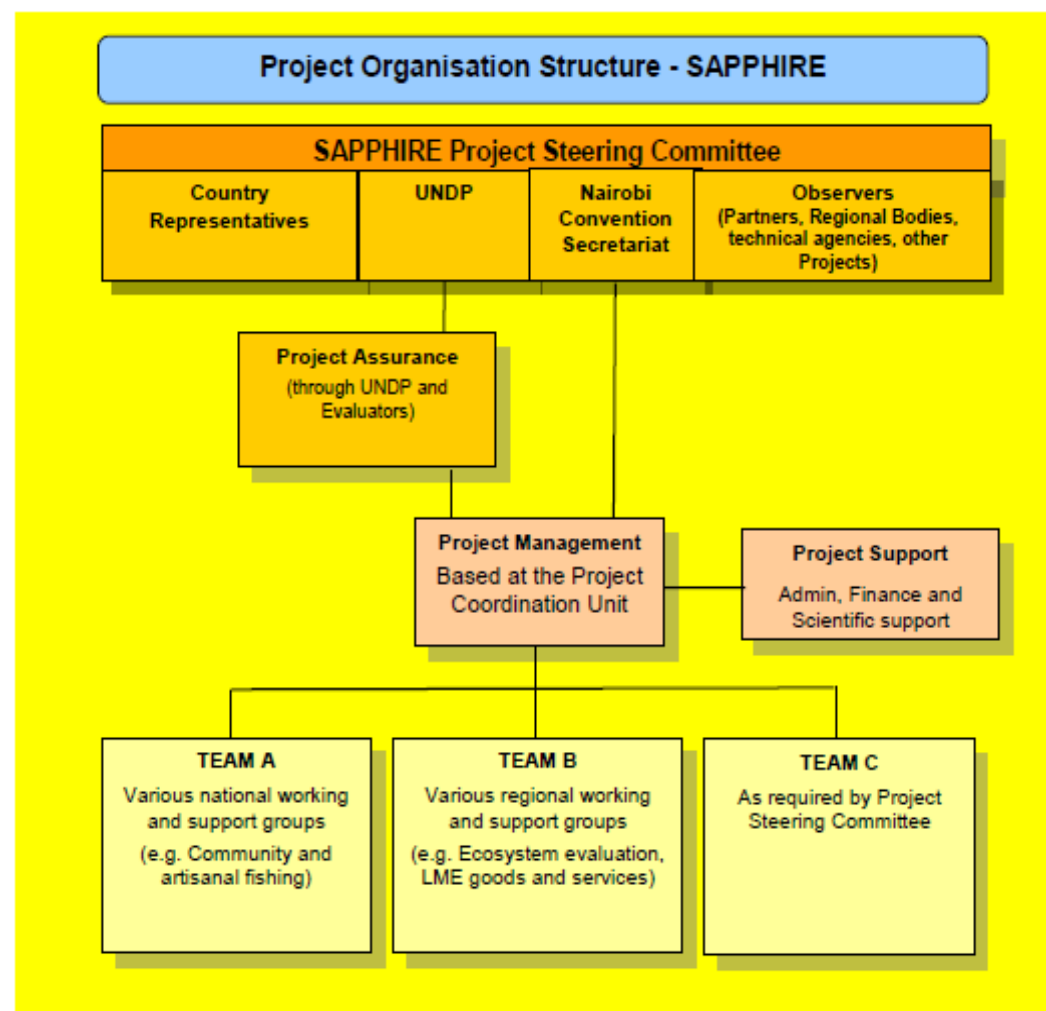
Project Organisation Structure - SAPPHIRE

SAPPHIRE Project Steering Committee

Country Representatives

UNDP

Nairobi Convention Secretariat

Observers (Partners, Regional Bodies, technical agencies, other Projects)

Project Assurance
(through UNDP and Evaluators)

Project Management
Based at the Project Coordination Unit

Project Support
Admin, Finance and Scientific support

TEAM A
Various national working and support groups
(e.g. Community and artisanal fishing)

TEAM B
Various regional working and support groups
(e.g. Ecosystem evaluation, LME goods and services)

TEAM C
As required by Project Steering Committee